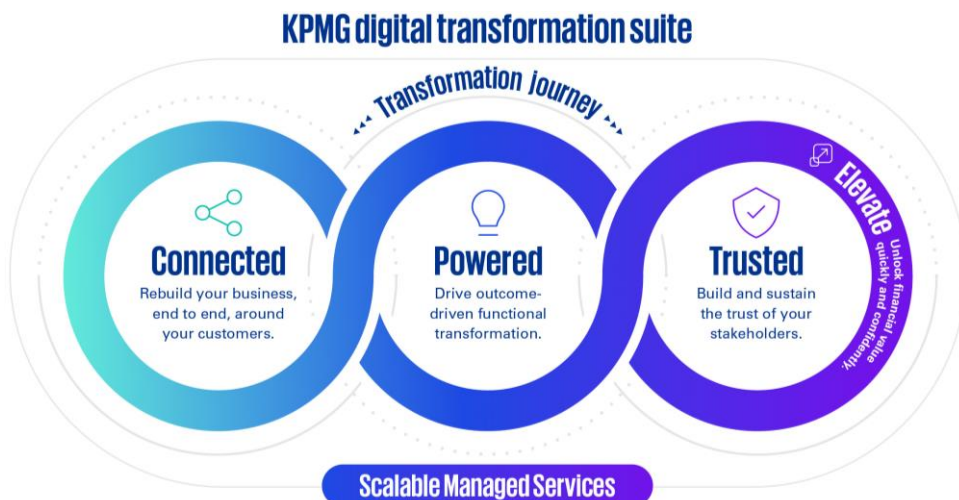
KPMG digital transformation suite

Transformation journey

Connected
Rebuild your business, end to end, around your customers.

Powered
Drive outcome-driven functional transformation.

Trusted
Build and sustain the trust of your stakeholders.

Elevate
Unlock financial value quickly and confidently.

Scalable Managed Services